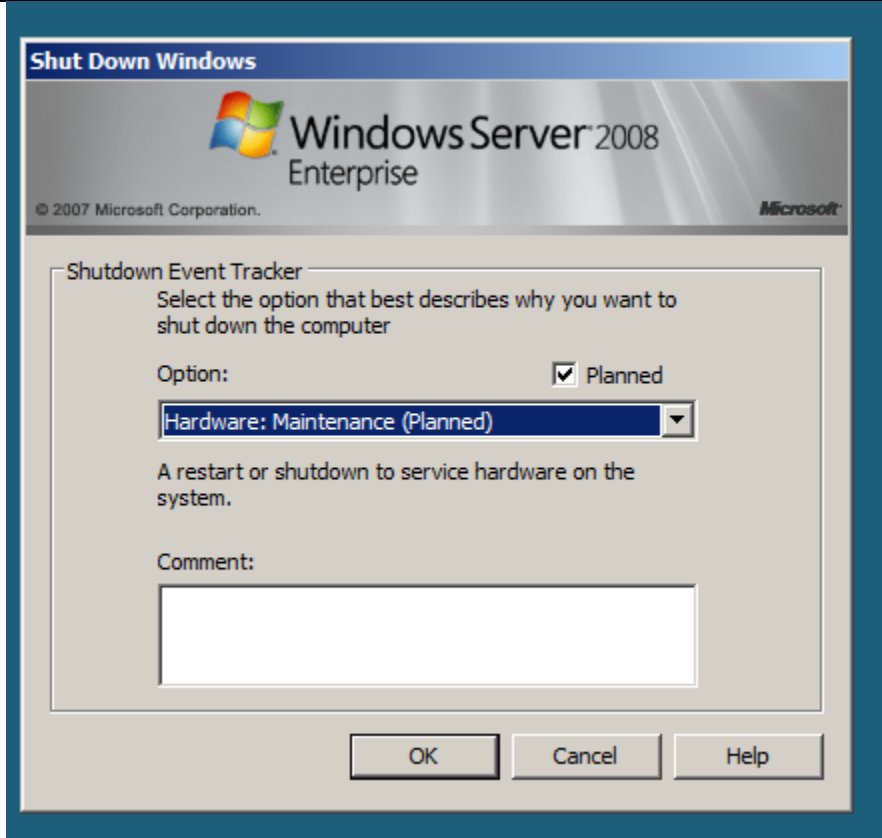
Shut Down Windows

Windows Server 2008
Enterprise

© 2007 Microsoft Corporation.

Microsoft

Shutdown Event Tracker

Select the option that best describes why you want to shut down the computer

Option:

Planned

Hardware: Maintenance (Planned)

A restart or shutdown to service hardware on the system.

Comment:

OK

Cancel

Help